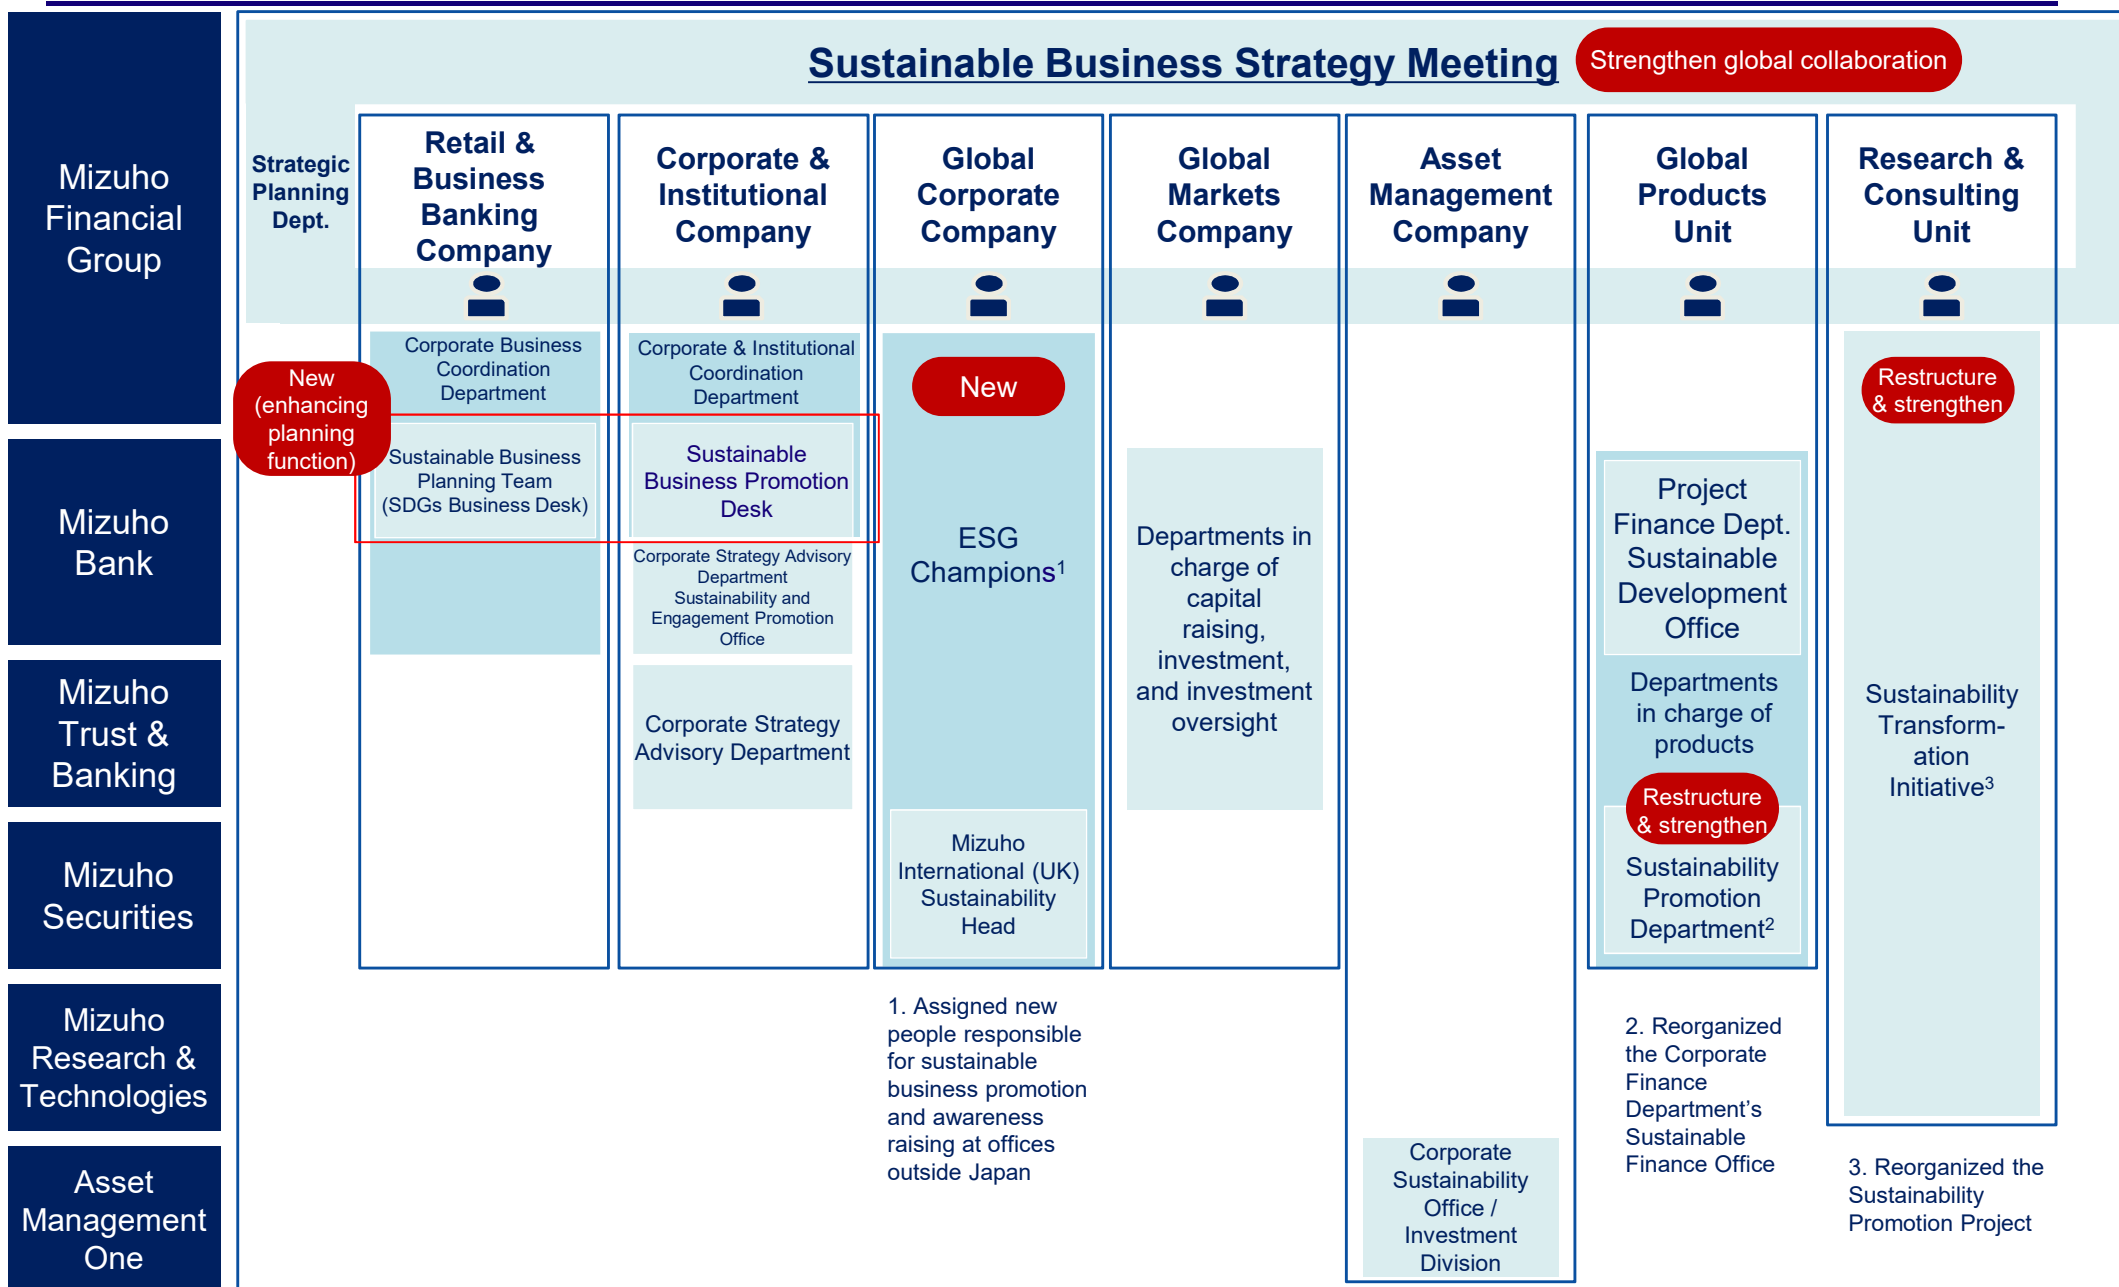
Mizuho Financial Group

Mizuho Bank

Mizuho Trust & Banking

Mizuho Securities

Mizuho Research & Technologies

Asset Management One

Sustainable Business Strategy Meeting

Strengthen global collaboration

Strategic Planning Dept.

Retail & Business Banking Company

Corporate & Institutional Company

Global Corporate Company

Global Markets Company

Asset Management Company

Global Products Unit

Research & Consulting Unit

New (enhancing planning function)

Corporate Business Coordination Department

Sustainable Business Planning Team (SDGs Business Desk)

Corporate & Institutional Coordination Department

Sustainable Business Promotion Desk

Corporate Strategy Advisory Department Sustainability and Engagement Promotion Office

Corporate Strategy Advisory Department

New

ESG Champions$^1$

Mizuho International (UK) Sustainability Head

Departments in charge of capital raising, investment, and investment oversight

Corporate Sustainability Office / Investment Division

Project Finance Dept. Sustainable Development Office

Departments in charge of products

Restructure & strengthen

Sustainability Promotion Department$^2$

Restructure & strengthen

Sustainability Transform-ation Initiative$^3$

1. Assigned new people responsible for sustainable business promotion and awareness raising at offices outside Japan

2. Reorganized the Corporate Finance Department's Sustainable Finance Office

3. Reorganized the Sustainability Promotion Project